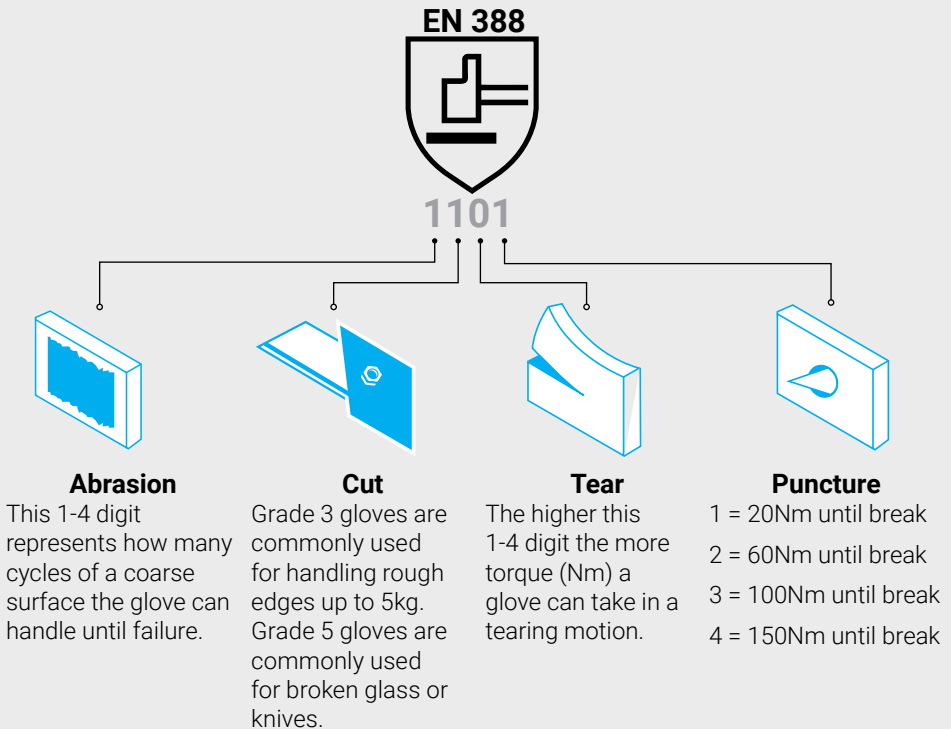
EN 388

1101

Abrasion
This 1-4 digit represents how many cycles of a coarse surface the glove can handle until failure.

Cut
Grade 3 gloves are commonly used for handling rough edges up to 5kg. Grade 5 gloves are commonly used for broken glass or knives.

Tear
The higher this 1-4 digit the more torque (Nm) a glove can take in a tearing motion.

Puncture
1 = 20Nm until break
2 = 60Nm until break
3 = 100Nm until break
4 = 150Nm until break